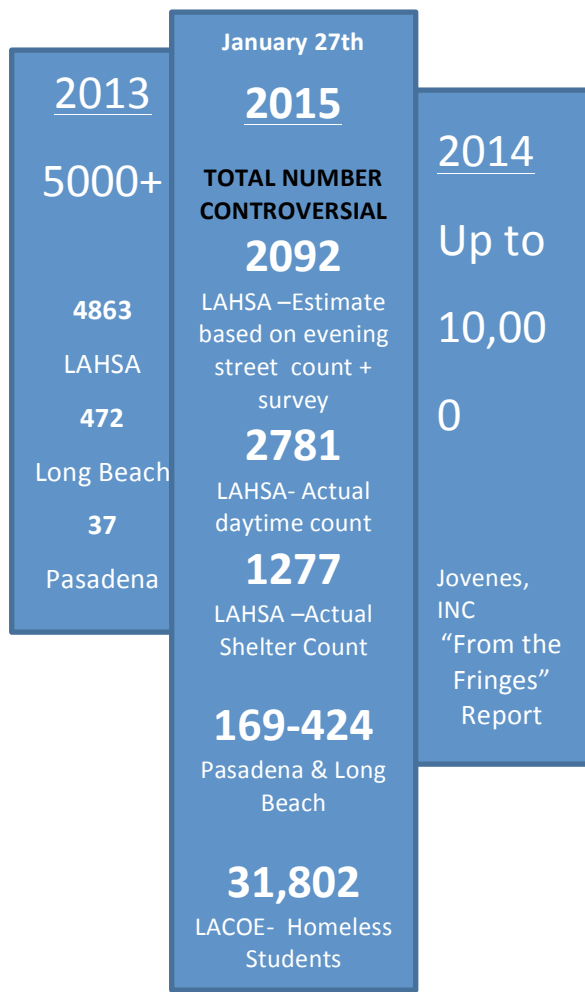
2013

5000+

4863

LAHSA

472

Long Beach

37

Pasadena

January 27th

2015

TOTAL NUMBER CONTROVERSIAL

2092

LAHSA –Estimate based on evening street count + survey

2781

LAHSA- Actual daytime count

1277

LAHSA –Actual Shelter Count

169-424

Pasadena & Long Beach

31,802

LACOE- Homeless Students

2014

Up to

10,00

0

Jovenes, INC

“From the Fringes” Report